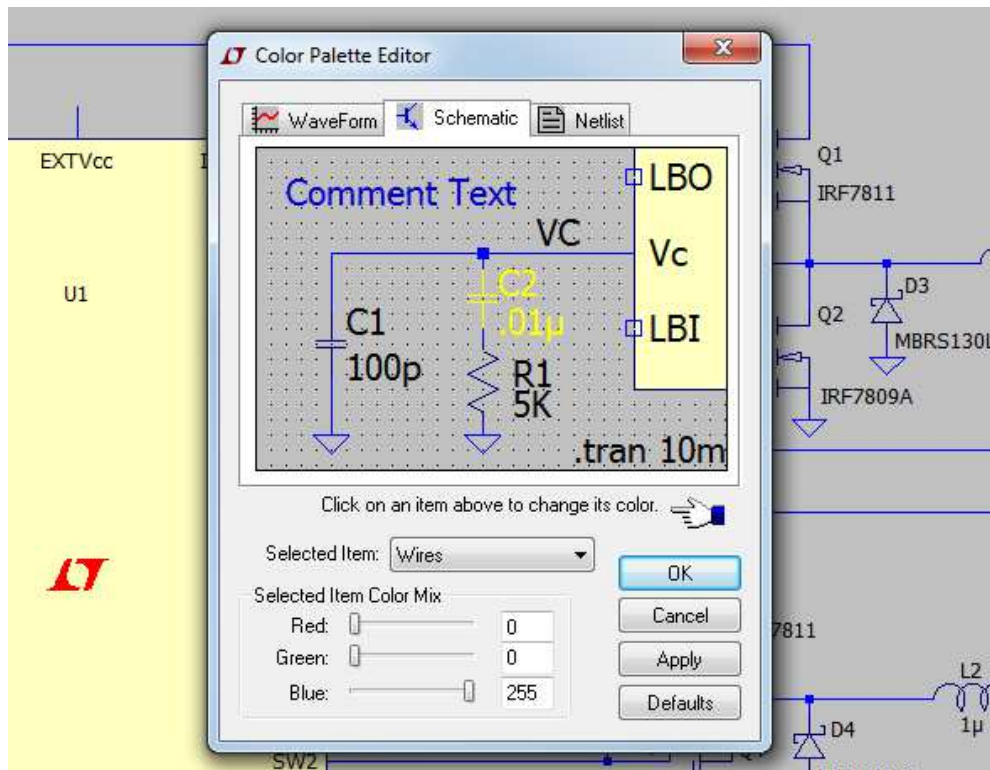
EXTVcc

U1

Q1
IRF7811

D3
Q2
MBRS130L
IRF7809A

7811

L2
D4
1μ
SW2

Color Palette Editor

WaveForm Schematic Netlist

Comment Text
VC
LBO
Vc
C2
.01μ
C1
LBI
100p
R1
5K
.tran 10m

Click on an item above to change its color.

Selected Item: Wires

OK
Cancel
Apply
Defaults

Selected Item Color Mix
Red: 0
Green: 0
Blue: 255